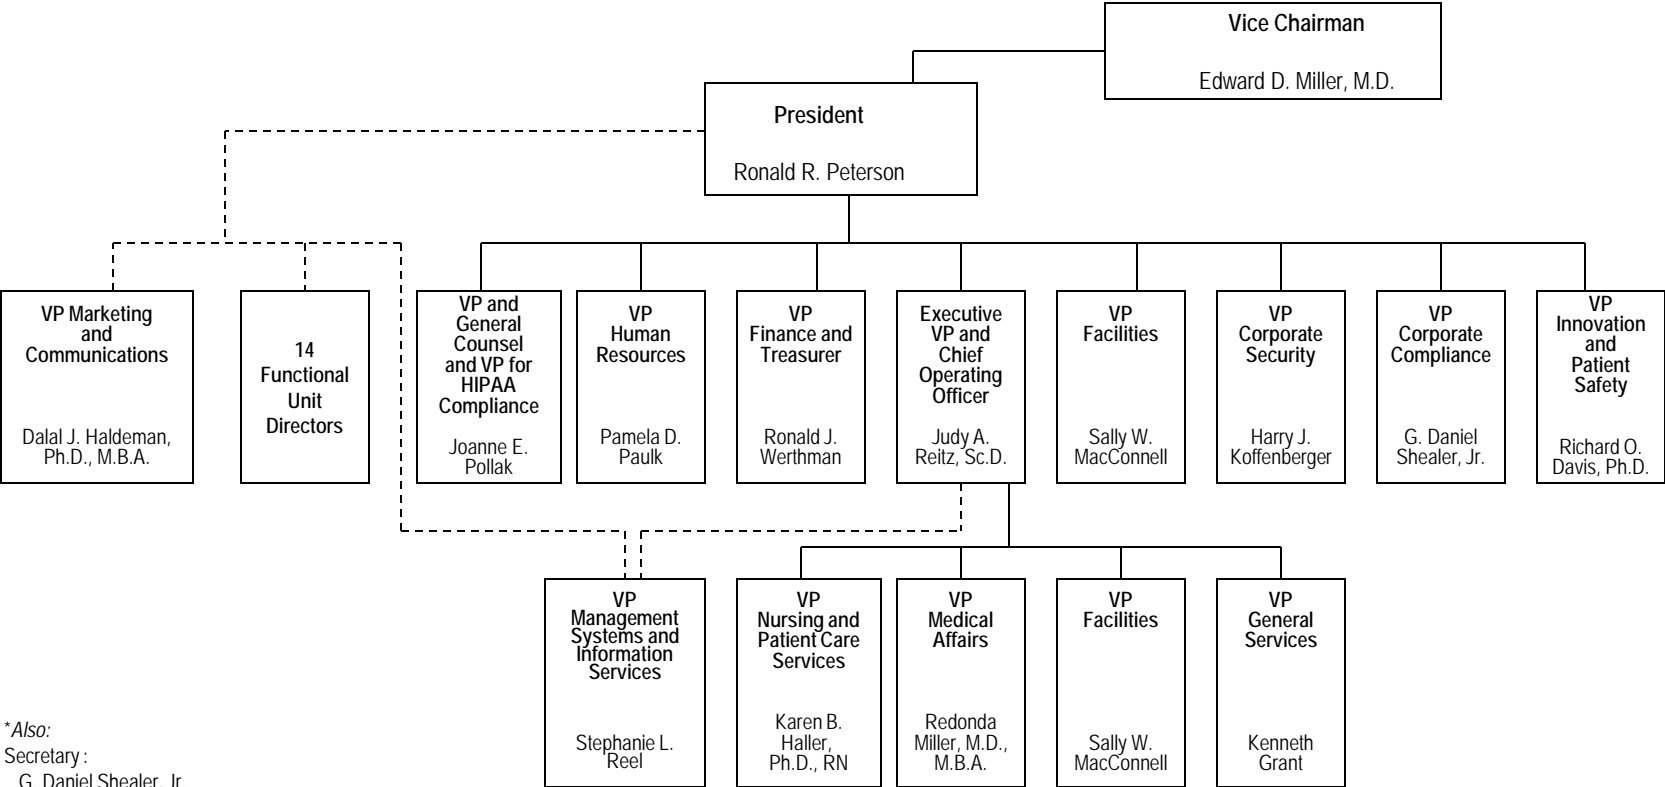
Vice Chairman

Edward D. Miller, M.D.

President

Ronald R. Peterson

VP Marketing and Communications

Dalal J. Haldeman, Ph.D., M.B.A.

14 Functional Unit Directors

VP and General Counsel and VP for HIPAA Compliance

Joanne E. Pollak

VP Human Resources

Pamela D. Paulk

VP Finance and Treasurer

Ronald J. Werthman

Executive VP and Chief Operating Officer

Judy A. Reitz, Sc.D.

VP Facilities

Sally W. MacConnell

VP Corporate Security

Harry J. Koffenberger

VP Corporate Compliance

G. Daniel Shealer, Jr.

VP Innovation and Patient Safety

Richard O. Davis, Ph.D.

VP Management Systems and Information Services

Stephanie L. Reel

VP Nursing and Patient Care Services

Karen B. Haller, Ph.D., RN

VP Medical Affairs

Redonda Miller, M.D., M.B.A.

VP Facilities

Sally W. MacConnell

VP General Services

Kenneth Grant

*Also:
Secretary :
G. Daniel Shealer, Jr.